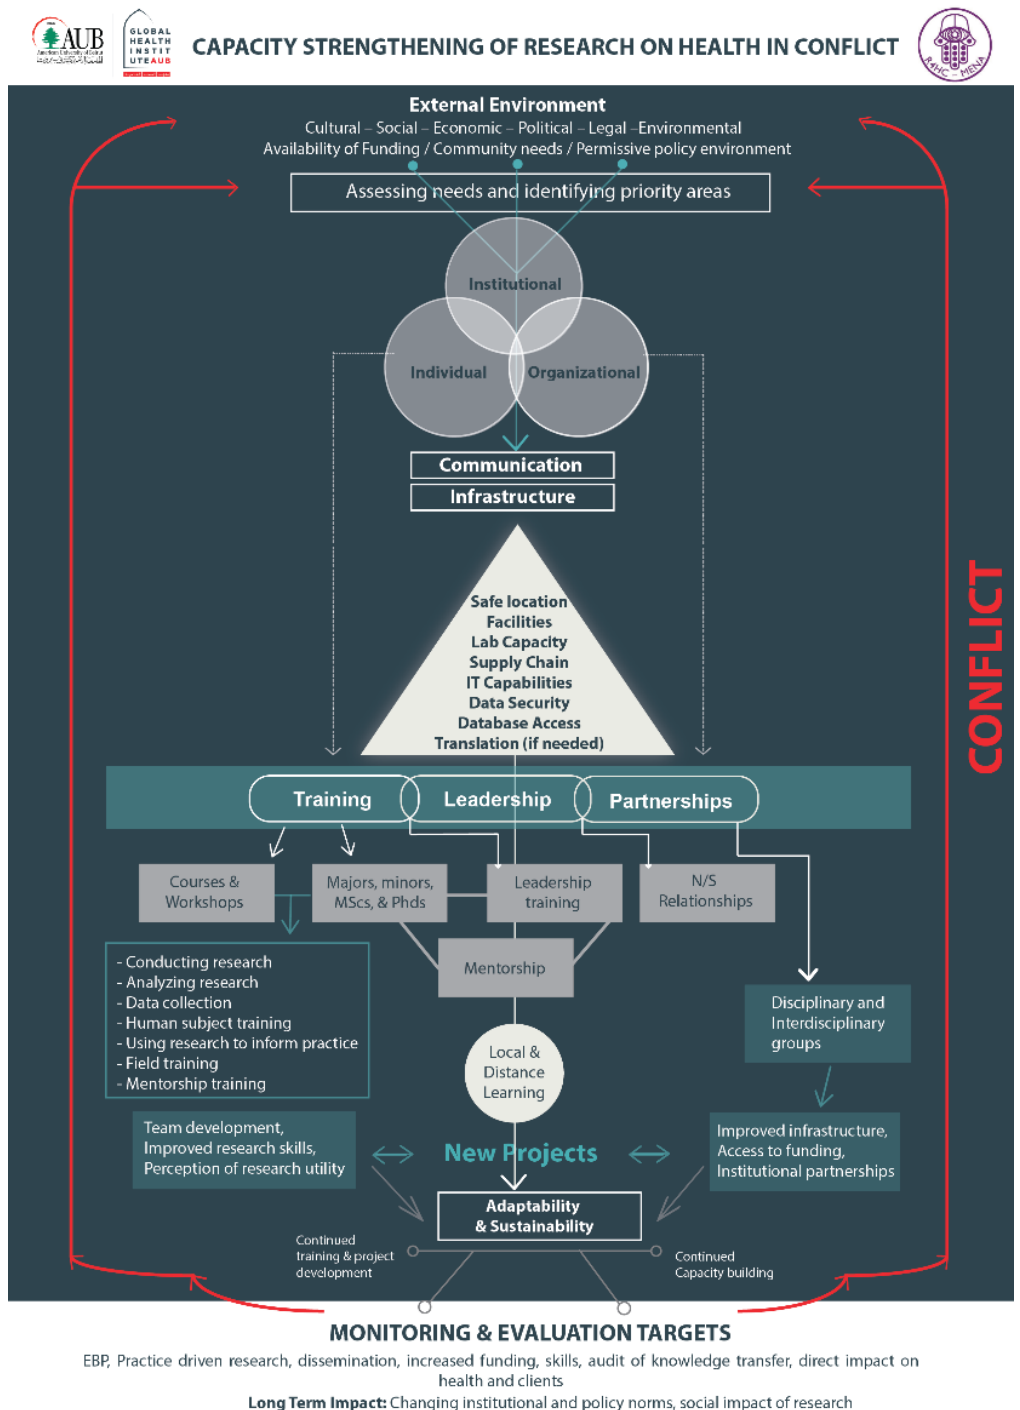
AUB
American University of Beirut

GLOBAL HEALTH INSTITUTE AUB

CAPACITY STRENGTHENING OF RESEARCH ON HEALTH IN CONFLICT

R4HC - MENA

External Environment
Cultural – Social – Economic – Political – Legal –Environmental
Availability of Funding / Community needs / Permissive policy environment

Assessing needs and identifying priority areas

Institutional
Individual
Organizational

Communication
Infrastructure

Safe location
Facilities
Lab Capacity
Supply Chain
IT Capabilities
Data Security
Database Access
Translation (if needed)

Training
Leadership
Partnerships

Courses & Workshops
Majors, minors, MScs, & Phds
Leadership training
N/S Relationships

- Conducting research
- Analyzing research
- Data collection
- Human subject training
- Using research to inform practice
- Field training
- Mentorship training

Mentorship

Disciplinary and Interdisciplinary groups

Local & Distance Learning

Team development, Improved research skills, Perception of research utility

New Projects

Improved infrastructure, Access to funding, Institutional partnerships

Adaptability & Sustainability

Continued training & project development

Continued Capacity building

CONFLICT

MONITORING & EVALUATION TARGETS
EBP, Practice driven research, dissemination, increased funding, skills, audit of knowledge transfer, direct impact on health and clients
Long Term Impact: Changing institutional and policy norms, social impact of research